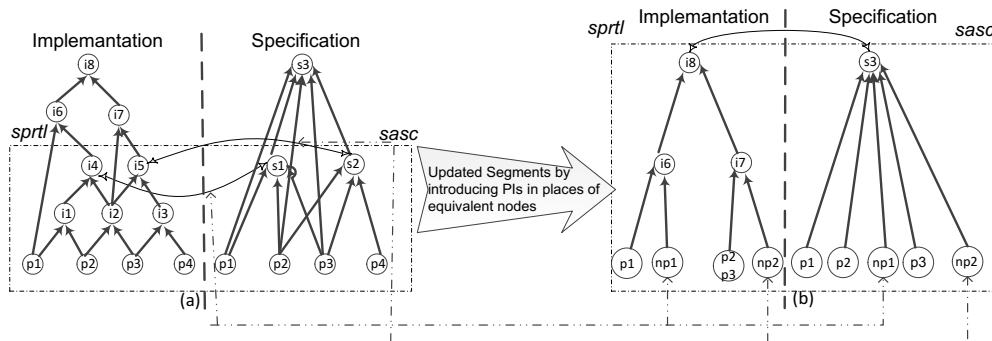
Implamantation

Specification

i8

i6

i7

sprtl

sasc

i4

i5

s3

s1

s2

i1

i2

i3

p1

p2

p3

p4

p1

p2

p3

p4

(a)

Updated Segments by introducing PIs in places of equivalent nodes

sprtl

Implamantation

Specification

sasc

i8

s3

i6

i7

p1

np1

p2 p3

np2

p1

p2

np1

p3

np2

(b)